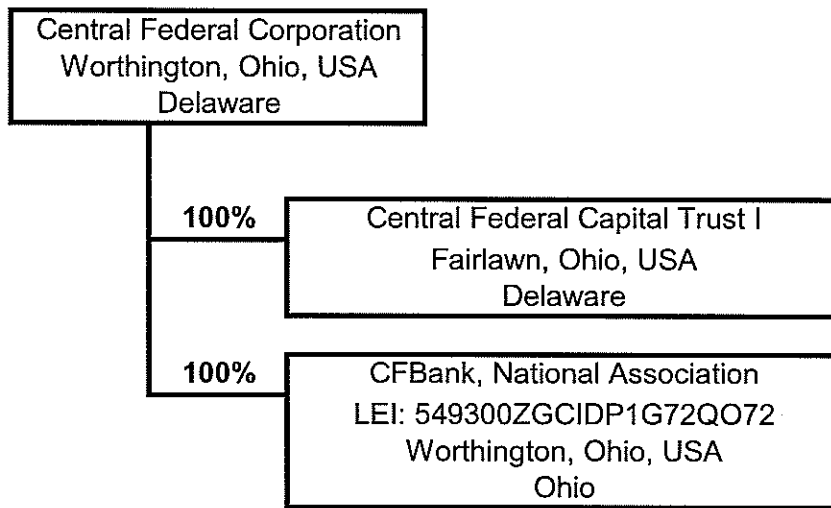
Central Federal Corporation
Worthington, Ohio, USA
Delaware

100%

Central Federal Capital Trust I
Fairlawn, Ohio, USA
Delaware

100%

CFBank, National Association
LEI: 549300ZGCIDP1G72QO72
Worthington, Ohio, USA
Ohio